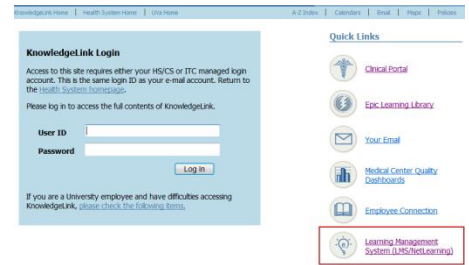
KnowledgeLink Home | Health System Home | UVa Home

A-Z Index | Calendars | Email | Maps | Policies

KnowledgeLink Login

Access to this site requires either your HS/CS or ITC managed login account. This is the same login ID as your e-mail account. Return to the Health System homepage.

Please log in to access the full contents of KnowledgeLink.

User ID

Password

Log In

If you are a University employee and have difficulties accessing KnowledgeLink, please check the following items.

Quick Links

Clinical Portal

Epic Learning Library

Your Email

Medical Center Quality Dashboards

Employee Connection

Learning Management System (LMS/NetLearning)